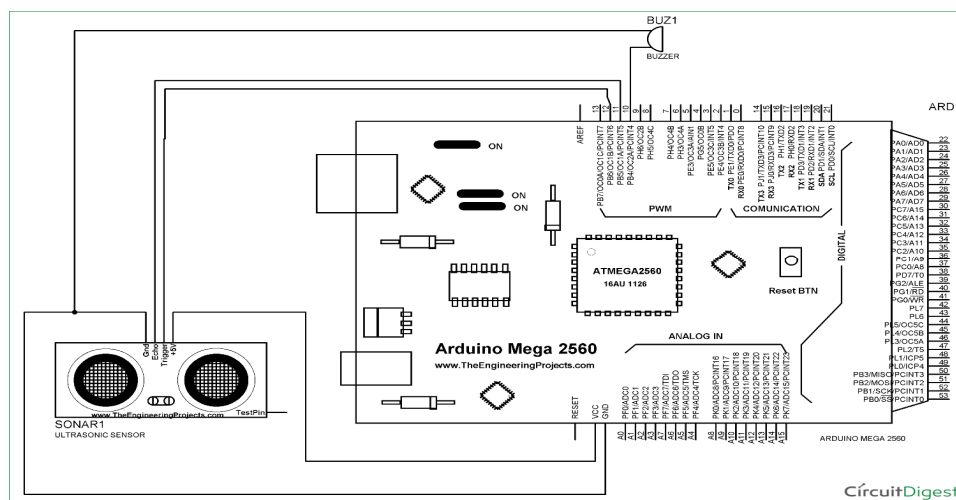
BUZ1
BUZZER

ARD

AREF
13 PB7/OC0A/OC1C/PCINT7
12 PB6/OC1B/PCINT6
11 PB5/OC1A/PCINT5
10 PB4/OC2A/PCINT4
9 PH6/OC2B
8 PH5/OC4C
7 PH4/OC4B
6 PH3/OC4A
5 PE3/OC3A/AIN1
4 PG5/OC0B
3 PE5/OC3C/INT5
2 PE4/OC3B/INT4
1 TX0 PE1/TXD0/PDO
0 RX0 PE0/RXD0/PCINT8
14 TX3 PJ1/TXD3/PCINT10
15 RX3 PJ0/RXD3/PCINT9
16 TX2 PH1/TXD2
17 RX2 PH0/RXD2
18 TX1 PD3/TXD1/INT3
19 RX1 PD2/RXD1/INT2
20 SDA PD1/SDA/INT1
21 SCL PD0/SCL/INT0

ON
ON
ON

PWM
COMUNICATION

PA0/AD0 22
PA1/AD1 23
PA2/AD2 24
PA3/AD3 25
PA4/AD4 26
PA5/AD5 27
PA6/AD6 28
PA7/AD7 29
PC7/A15 30
PC6/A14 31
PC5/A13 32
PC4/A12 33
PC3/A11 34
PC2/A10 35
PC1/A9 36
PC0/A8 37
PD7/T0 38
PG2/ALE 39
PG1/RD 40
PG0/WR 41
PL7 42
PL6 43
PL5/OC5C 44
PL4/OC5B 45
PL3/OC5A 46
PL2/T5 47
PL1/ICP5 48
PL0/ICP4 49
PB3/MISO/PCINT3 50
PB2/MOSI/PCINT2 51
PB1/SCK/PCINT1 52
PB0/SS/PCINT0 53

DIGITAL

ATMEGA2560
16AU 1126

Reset BTN

ANALOG IN

Arduino Mega 2560
www.TheEngineeringProjects.com

Gnd
Echo
Trigger
+5V
www.TheEngineeringProjects.com
TestPin
SONAR1
ULTRASONIC SENSOR

RESET
VCC
GND
PF0/ADC0 A0
PF1/ADC1 A1
PF2/ADC2 A2
PF3/ADC3 A3
PF4/ADC4/TCK A4
PF5/ADC5/TMS A5
PF6/ADC6/TDO A6
PF7/ADC7/TDI A7
PK0/ADC8/PCINT16 A8
PK1/ADC9/PCINT17 A9
PK2/ADC10/PCINT18 A10
PK3/ADC11/PCINT19 A11
PK4/ADC12/PCINT20 A12
PK5/ADC13/PCINT21 A13
PK6/ADC14/PCINT22 A14
PK7/ADC15/PCINT23 A15

ARDUINO MEGA 2560

CircuitDigest